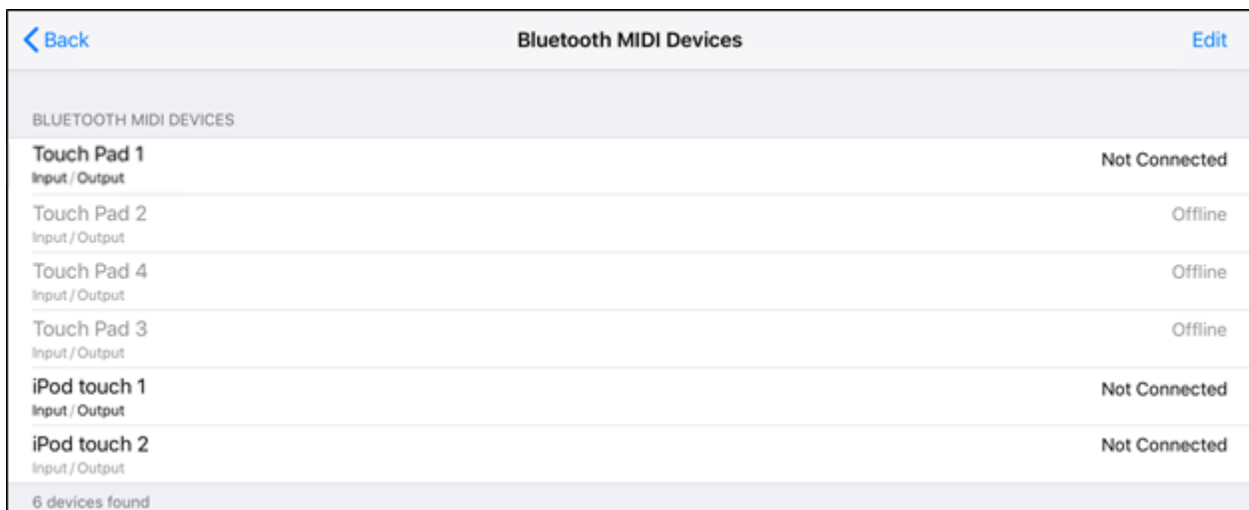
< Back
Bluetooth MIDI Devices
Edit

BLUETOOTH MIDI DEVICES

Touch Pad 1
Input / Output
Not Connected

Touch Pad 2
Input / Output
Offline

Touch Pad 4
Input / Output
Offline

Touch Pad 3
Input / Output
Offline

iPod touch 1
Input / Output
Not Connected

iPod touch 2
Input / Output
Not Connected

6 devices found